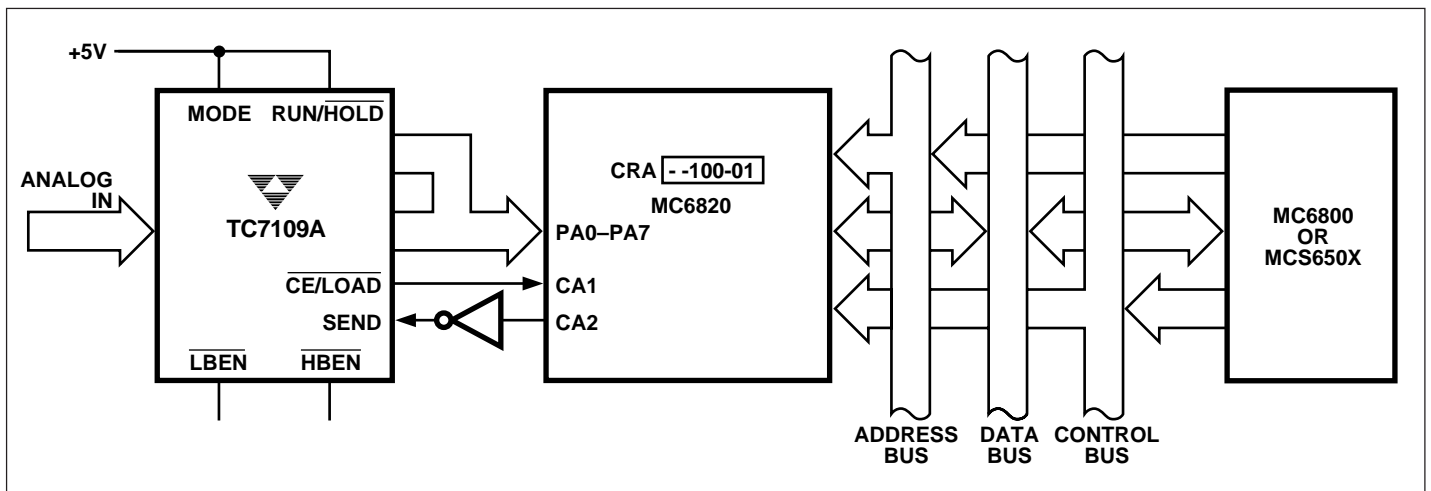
+5V

MODE RUN/$\overline{HOLD}$

ANALOG IN

TC7109A

$\overline{CE}$/LOAD

SEND

$\overline{LBEN}$ $\overline{HBEN}$

CRA - -100-01

MC6820

PA0–PA7

CA1

CA2

MC6800 OR MCS650X

ADDRESS BUS

DATA BUS

CONTROL BUS